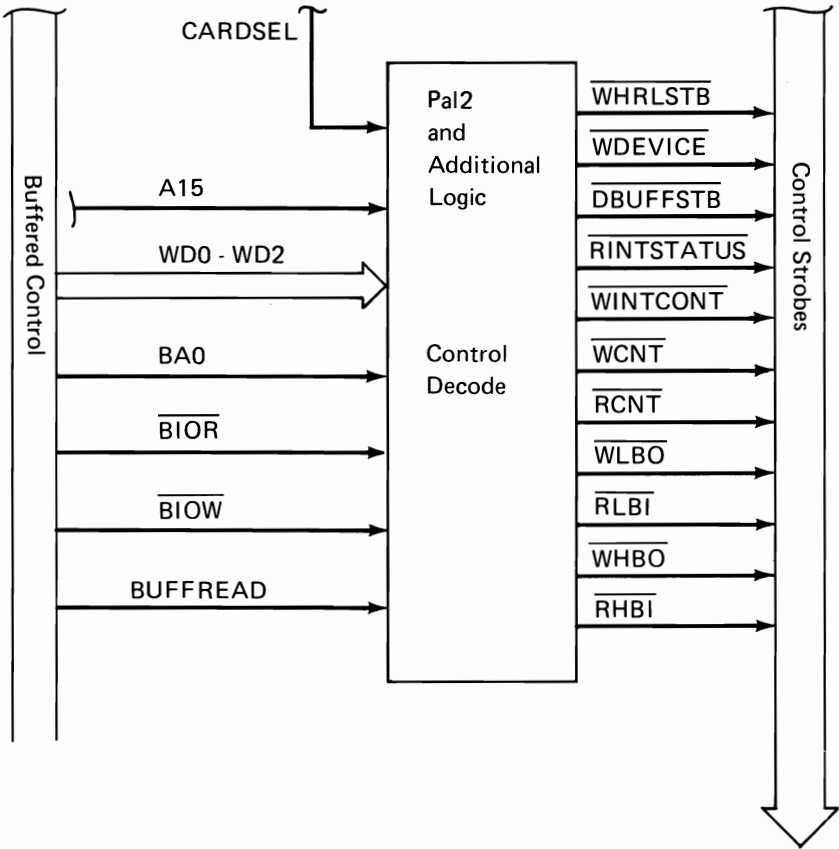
CARDSEL

Buffered Control

A15

WD0 - WD2

BA0

$\overline{BIOR}$

$\overline{BIOW}$

BUFFREAD

Pal2
and
Additional
Logic

Control
Decode

$\overline{WHRLSTB}$

$\overline{WDEVICE}$

$\overline{DBUFFSTB}$

$\overline{RINTSTATUS}$

$\overline{WINTCONT}$

$\overline{WCNT}$

$\overline{RCNT}$

$\overline{WLBO}$

$\overline{RLBI}$

$\overline{WHBO}$

$\overline{RHBI}$

Control Strobes